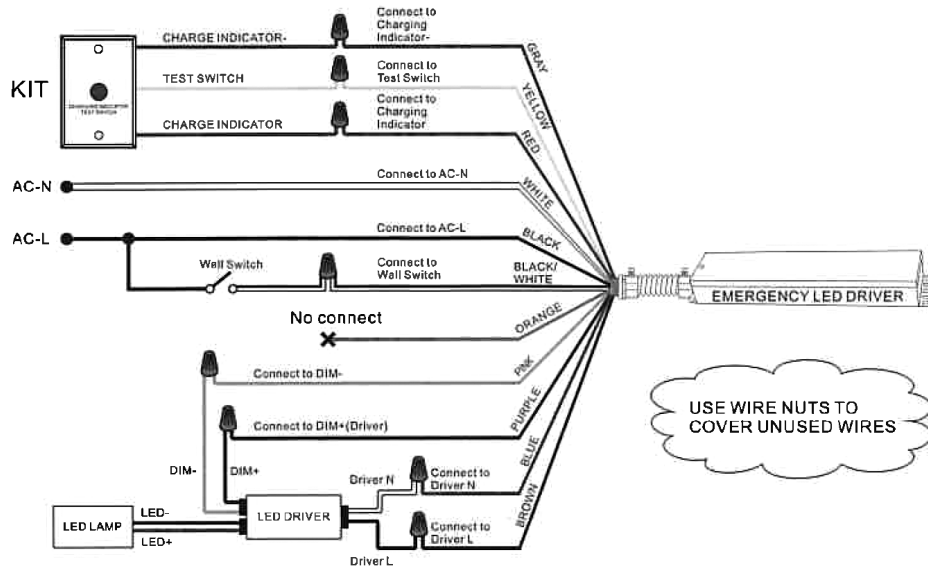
KIT

CHARGING INDICATOR TEST SWITCH

CHARGE INDICATOR-

Connect to Charging Indicator-

GRAY

TEST SWITCH

Connect to Test Switch

YELLOW

CHARGE INDICATOR

Connect to Charging Indicator

RED

AC-N

Connect to AC-N

WHITE

AC-L

Connect to AC-L

BLACK

Wall Switch

Connect to Wall Switch

BLACK/ WHITE

EMERGENCY LED DRIVER

No connect

ORANGE

Connect to DIM-

PINK

Connect to DIM+(Driver)

PURPLE

USE WIRE NUTS TO COVER UNUSED WIRES

DIM-

DIM+

Driver N

Connect to Driver N

BLUE

LED LAMP

LED-

LED+

LED DRIVER

Connect to Driver L

BROWN

Driver L